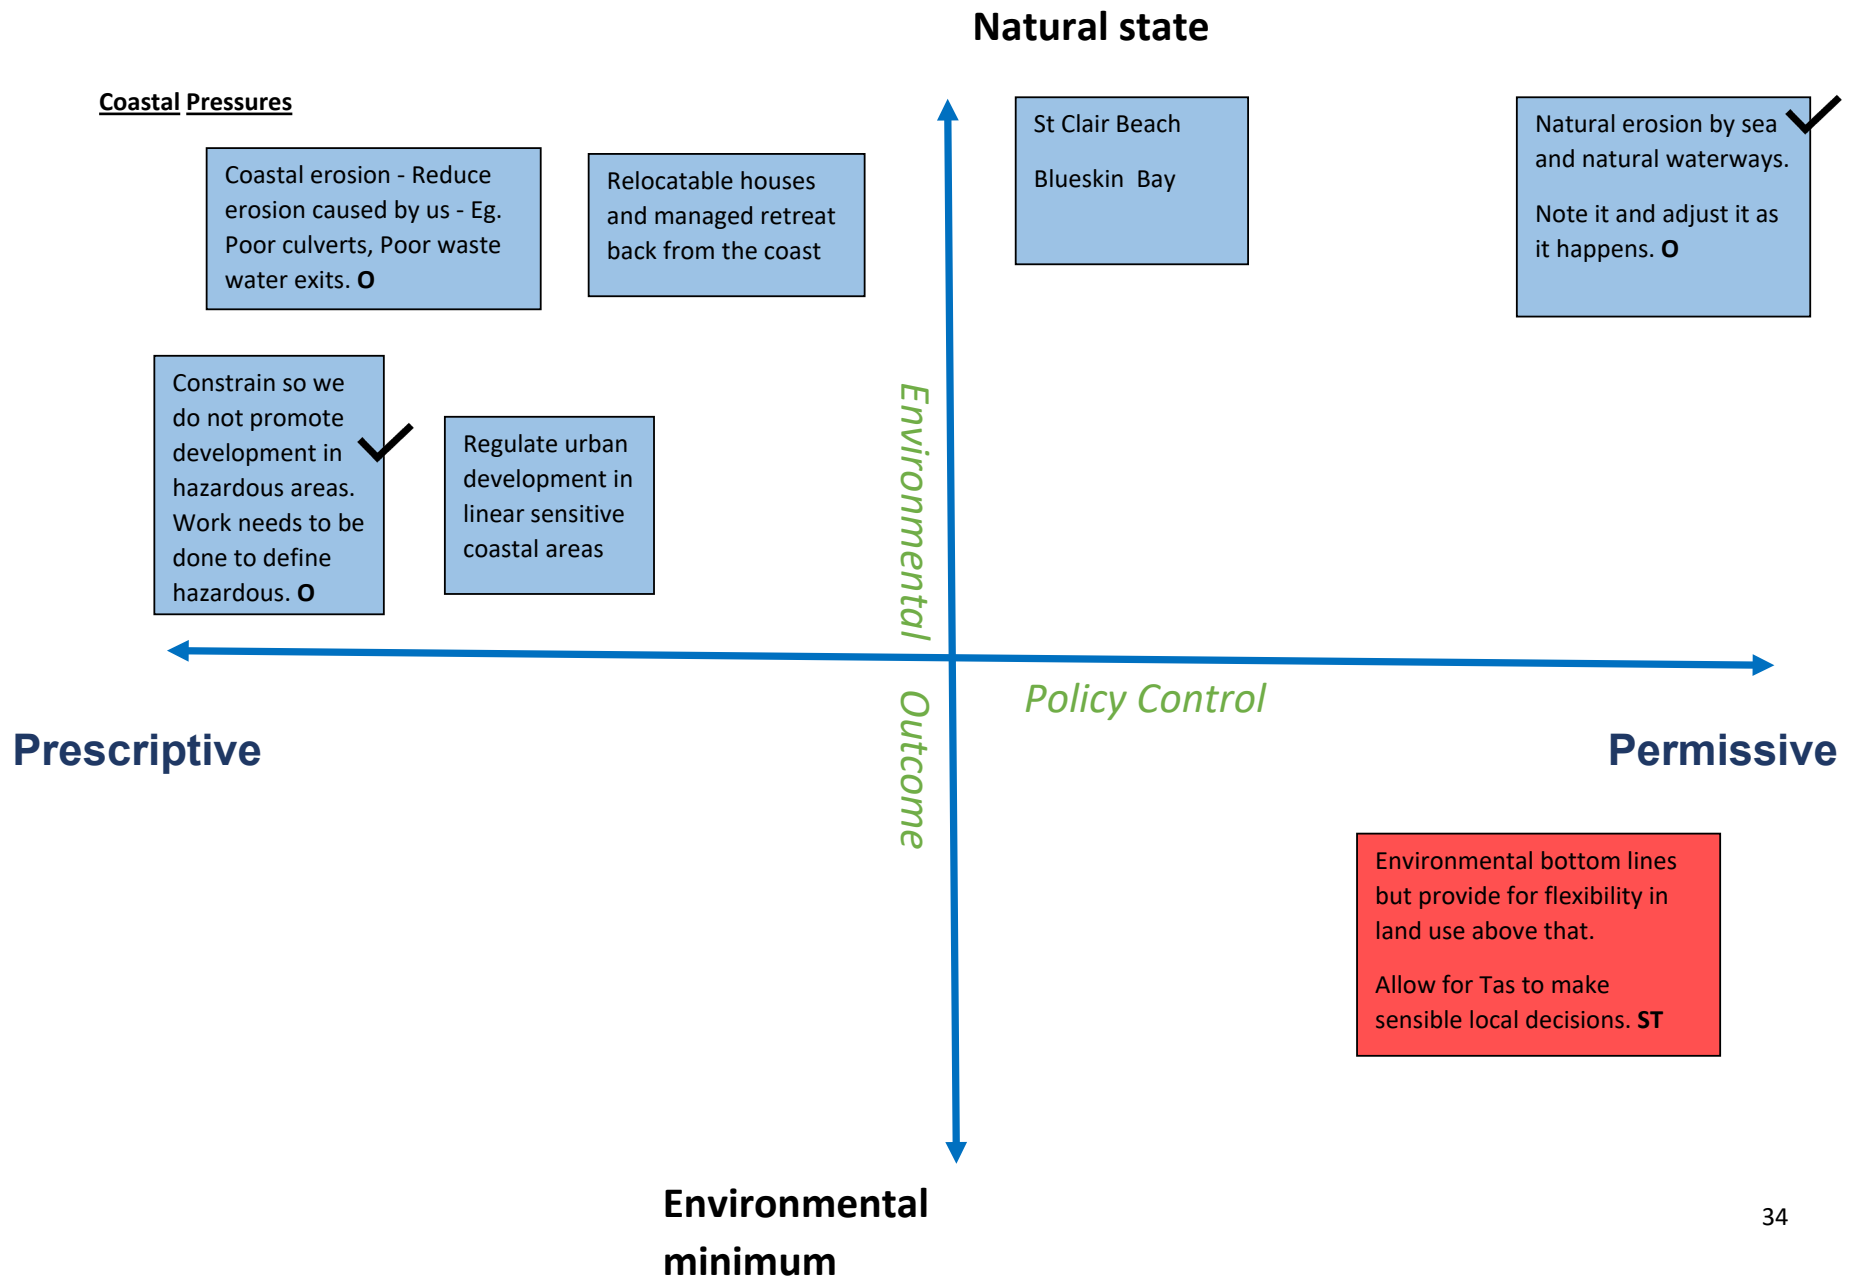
Natural state

Coastal Pressures

Coastal erosion - Reduce erosion caused by us - Eg. Poor culverts, Poor waste water exits. **O**

Relocatable houses and managed retreat back from the coast

St Clair Beach

Blueskin Bay

Natural erosion by sea and natural waterways.

Note it and adjust it as it happens. **O**

Constrain so we do not promote development in hazardous areas. Work needs to be done to define hazardous. **O**

Regulate urban development in linear sensitive coastal areas

Environmental Outcome

Policy Control

Prescriptive

Permissive

Environmental bottom lines but provide for flexibility in land use above that.

Allow for Tas to make sensible local decisions. **ST**

Environmental minimum

34